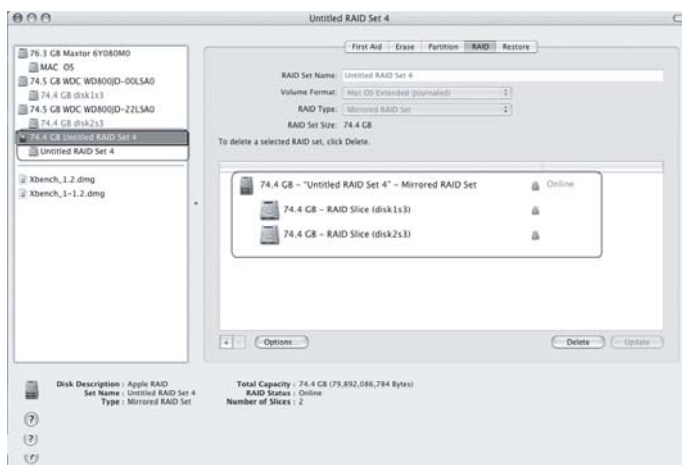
Untitled RAID Set 4

76.3 GB Maxtor 6Y080M0
MAC OS
74.5 GB WDC WD800JD-00LSA0
74.4 GB disk1s3
74.5 GB WDC WD800JD-22LSA0
74.4 GB disk2s3
74.4 GB Untitled RAID Set 4
Untitled RAID Set 4

Xbench_1.2.dmg
Xbench_1-1.2.dmg

First Aid | Erase | Partition | RAID | Restore

RAID Set Name: Untitled RAID Set 4
Volume Format: Mac OS Extended (Journaled)
RAID Type: Mirrored RAID Set
RAID Set Size: 74.4 GB

To delete a selected RAID set, click Delete.

74.4 GB - "Untitled RAID Set 4" - Mirrored RAID Set Online
74.4 GB - RAID Slice (disk1s3)
74.4 GB - RAID Slice (disk2s3)

+ - Options
Delete Update

Disk Description : Apple RAID
Set Name : Untitled RAID Set 4
Type : Mirrored RAID Set

Total Capacity : 74.4 GB (79,892,086,784 Bytes)
RAID Status : Online
Number of Slices : 2